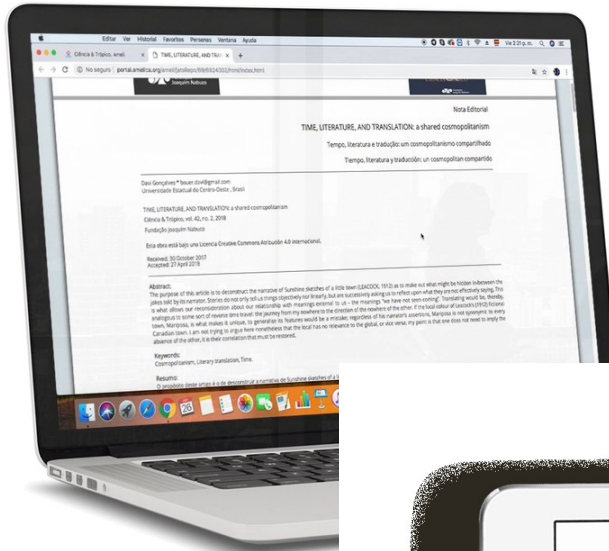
Editar Ver Historial Favoritos Personas Ventana Ayuda

Ciência & Trópico. Ameli

TIME, LITERATURE, AND TRA

No seguro | portal.amelica.org/ameli/jatsRepo/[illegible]/index.html

Joaquim Nabuco

Nota Editorial

TIME, LITERATURE, AND TRANSLATION: a shared cosmopolitanism

Tempo, literatura e tradução: um cosmopolitanismo compartilhado

Tiempo, literatura y traducción: un cosmopolitan compartido

Davi Gonçalves * bauer.davi@gmail.com
Universidade Estadual do Centro-Oeste , Brasil

TIME, LITERATURE, AND TRANSLATION: a shared cosmopolitanism
Ciência & Trópico, vol. 42, no. 2, 2018
Fundação Joaquim Nabuco

Esta obra está bajo una Licencia Creative Commons Atribución 4.0 Internacional.

Received: 30 October 2017
Accepted: 27 April 2018

Abstract:
The purpose of this article is to deconstruct the narrative of Sunshine sketches of a little town (LEACOCK, 1912) as to make out what might be hidden in-between the jokes told by its narrator. Stories do not only tell us things objectively nor linearly, but are successively asking us to reflect upon what they are not effectively saying. This is what allows our reconsideration about our relationship with meanings external to us – the meanings "we have not seen coming". Translating would be, thereby, analogous to some sort of reverse time travel: the journey from my nowhere to the direction of the nowhere of the other. If my local colour of Leacock's (1912) fictional town, Mariposa, is what makes it unique, to generalize its features would be a mistake, regardless of his narrator's assertions, Mariposa is not synonymic to every Canadian town. I am not trying to argue here nonetheless that the local has no relevance to the global, or vice versa; my point is that one does not need to imply the absence of the other, it is their correlation that must be restored.

Keywords:
Cosmopolitanism, Literary translation, Time.

Resumo:
O propósito deste artigo é o de desconstruir a narrativa de Sunshine sketches of a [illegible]